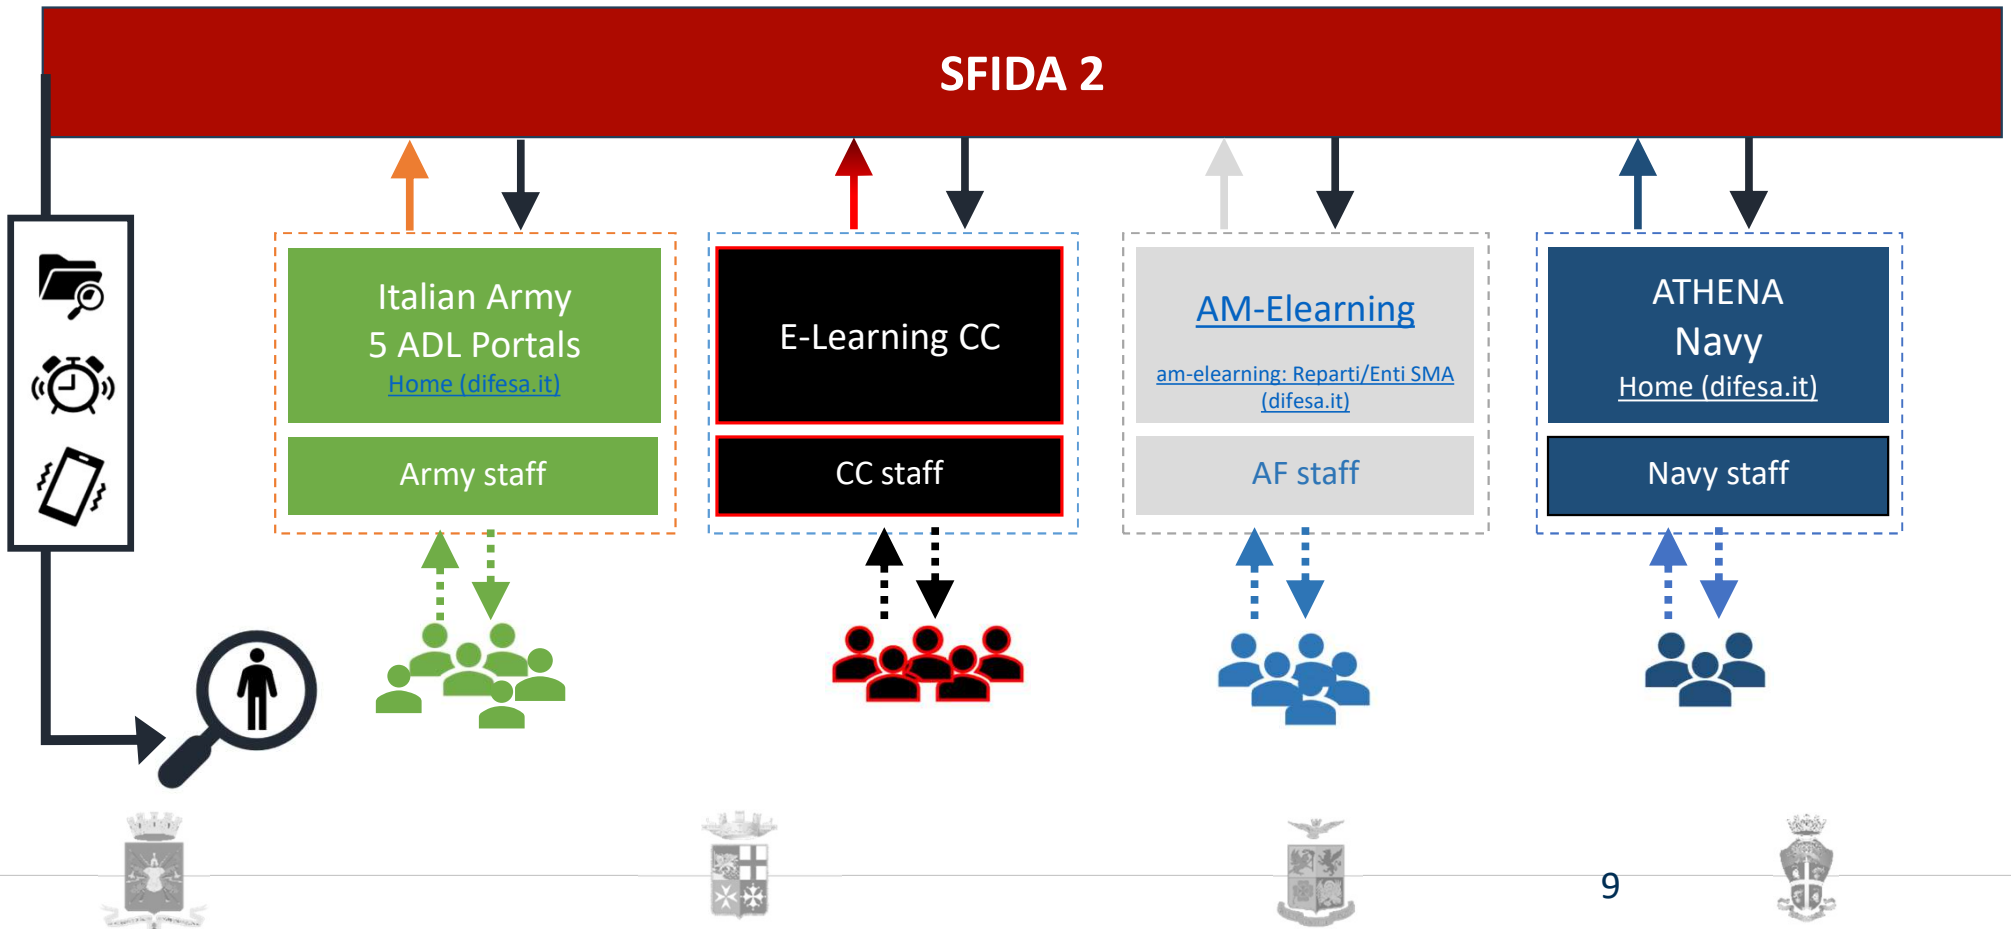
SFIDA 2

Italian Army
5 ADL Portals
Home (difesa.it)

Army staff

E-Learning CC

CC staff

AM-Elearning

am-elearning: Reparti/Enti SMA (difesa.it)

AF staff

ATHENA
Navy
Home (difesa.it)

Navy staff

9